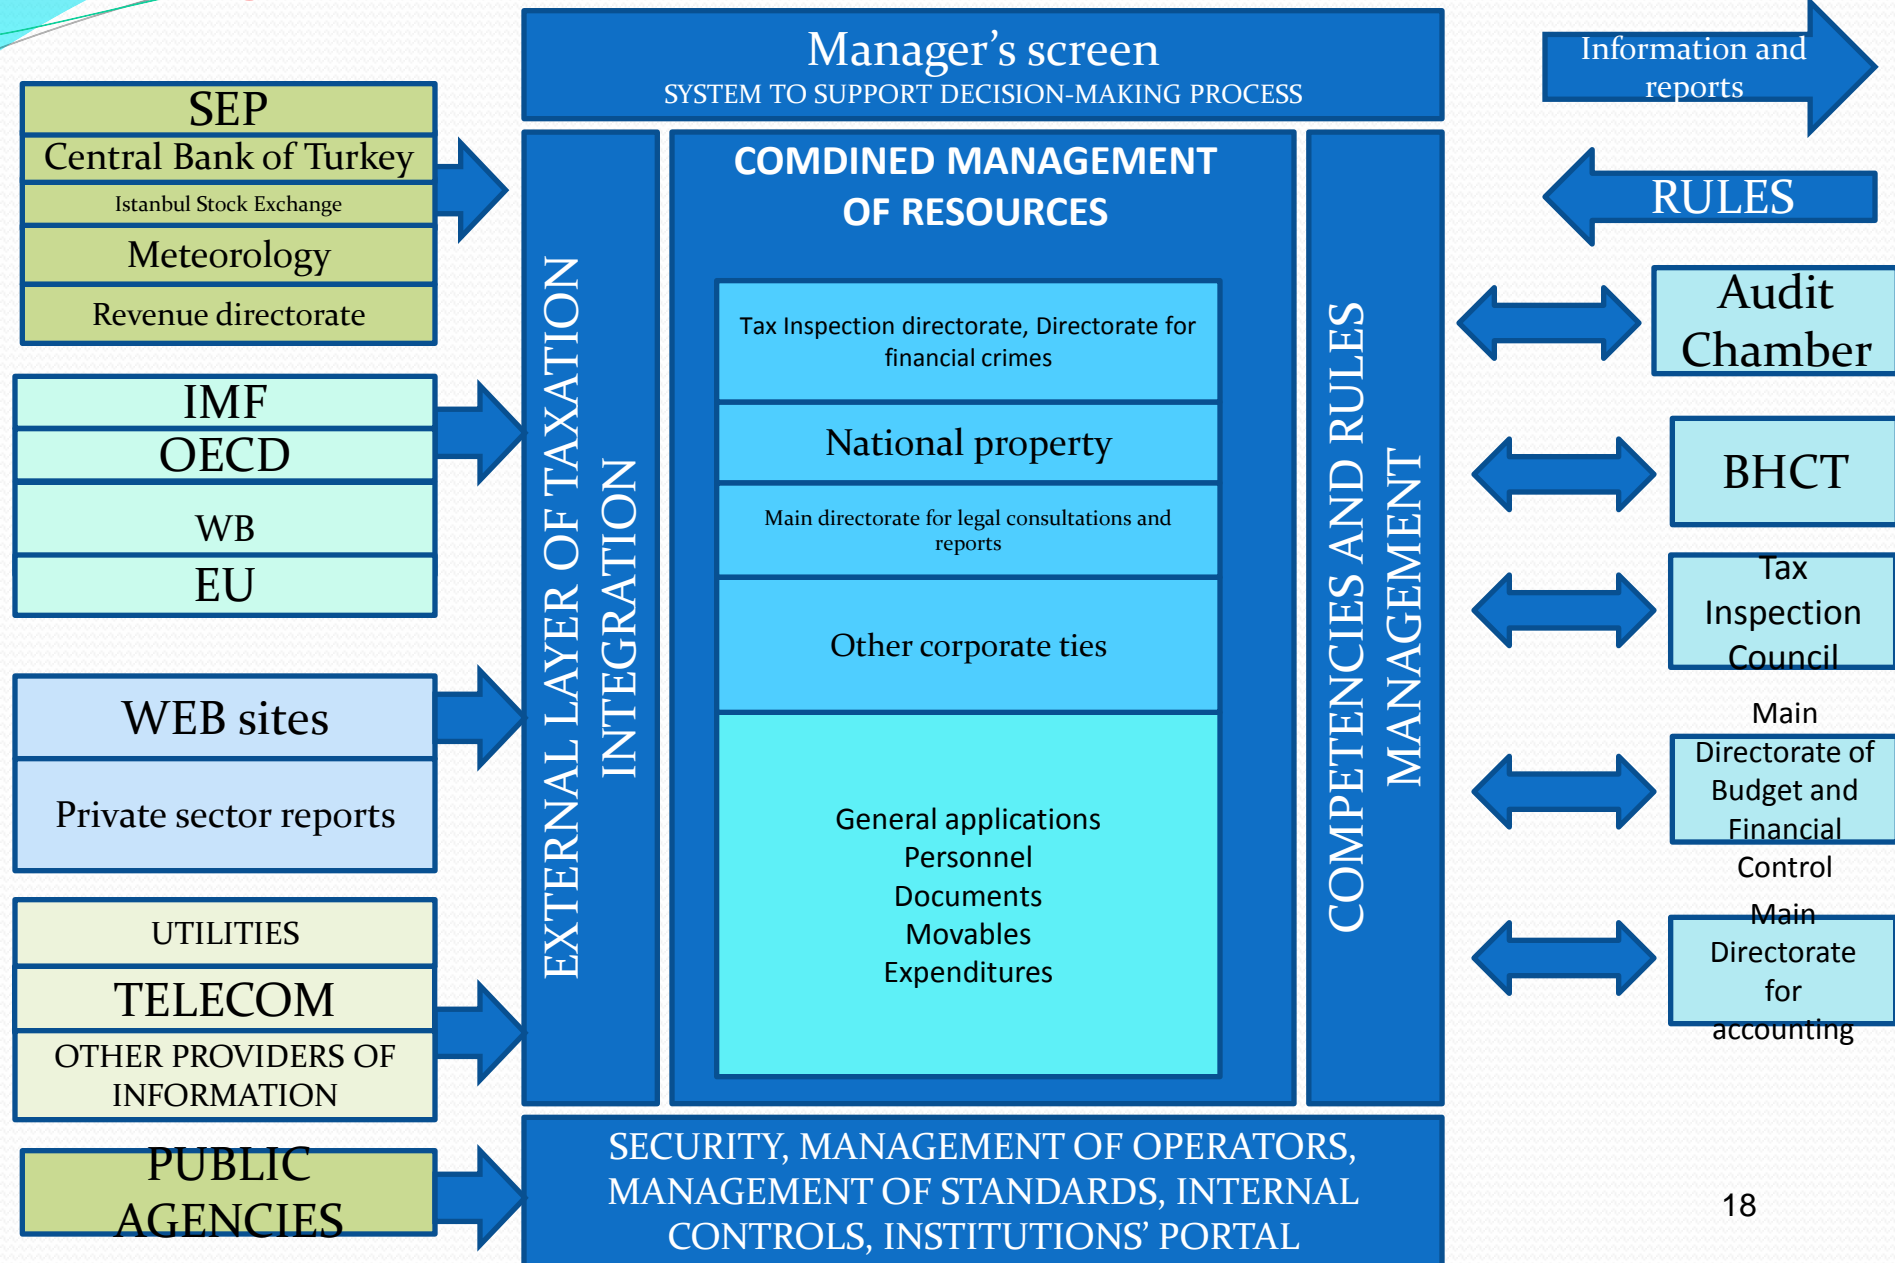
SEP
Central Bank of Turkey
Istanbul Stock Exchange
Meteorology
Revenue directorate

IMF
OECD
WB
EU

WEB sites
Private sector reports

UTILITIES
TELECOM
OTHER PROVIDERS OF INFORMATION

PUBLIC AGENCIES

Manager’s screen
SYSTEM TO SUPPORT DECISION-MAKING PROCESS

EXTERNAL LAYER OF TAXATION INTEGRATION

COMDINED MANAGEMENT OF RESOURCES

Tax Inspection directorate, Directorate for financial crimes

National property

Main directorate for legal consultations and reports

Other corporate ties

General applications
Personnel
Documents
Movables
Expenditures

COMPETENCIES AND RULES MANAGEMENT

SECURITY, MANAGEMENT OF OPERATORS, MANAGEMENT OF STANDARDS, INTERNAL CONTROLS, INSTITUTIONS’ PORTAL

Information and reports

RULES

Audit Chamber

BHCT

Tax Inspection Council

Main Directorate of Budget and Financial Control

Main Directorate for accounting

18